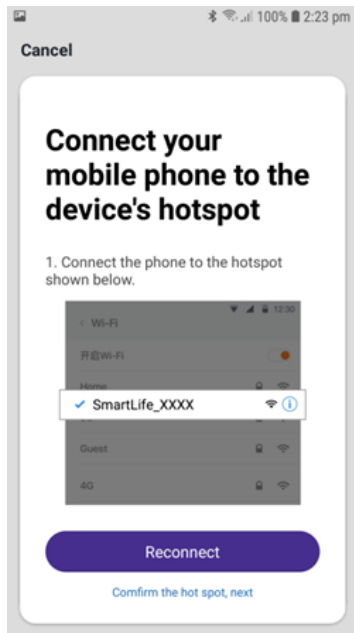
100% 2:23 pm

Cancel

Connect your mobile phone to the device's hotspot

1. Connect the phone to the hotspot shown below.

12:30
< Wi-Fi
开启Wi-Fi
Home
SmartLife_XXXX
Guest
4G

Reconnect

Confirm the hot spot, next